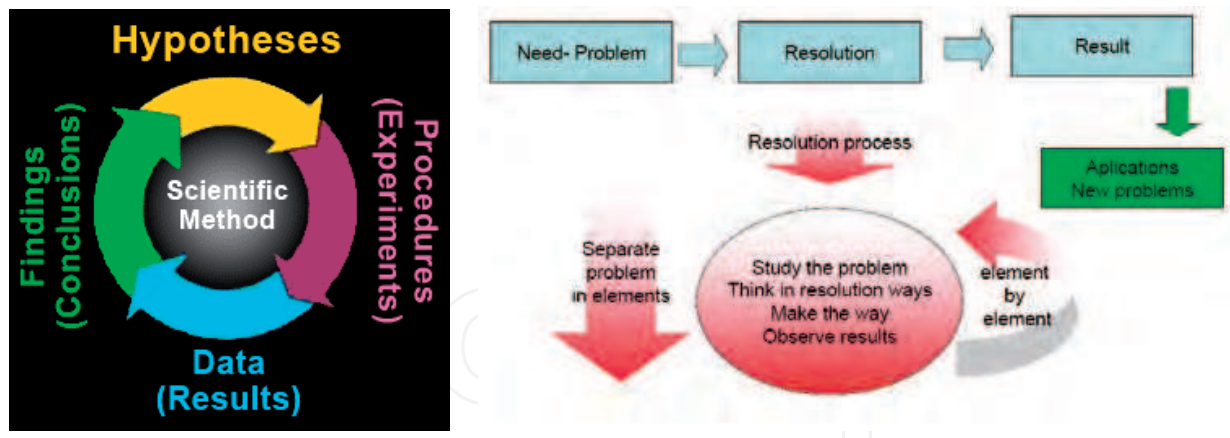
Hypotheses

Procedures (Experiments)

Data (Results)

Findings (Conclusions)

Scientific Method

Need- Problem

Resolution

Result

Resolution process

Aplications
New problems

Separate problem in elements

Study the problem
Think in resolution ways
Make the way
Observe results

element by element